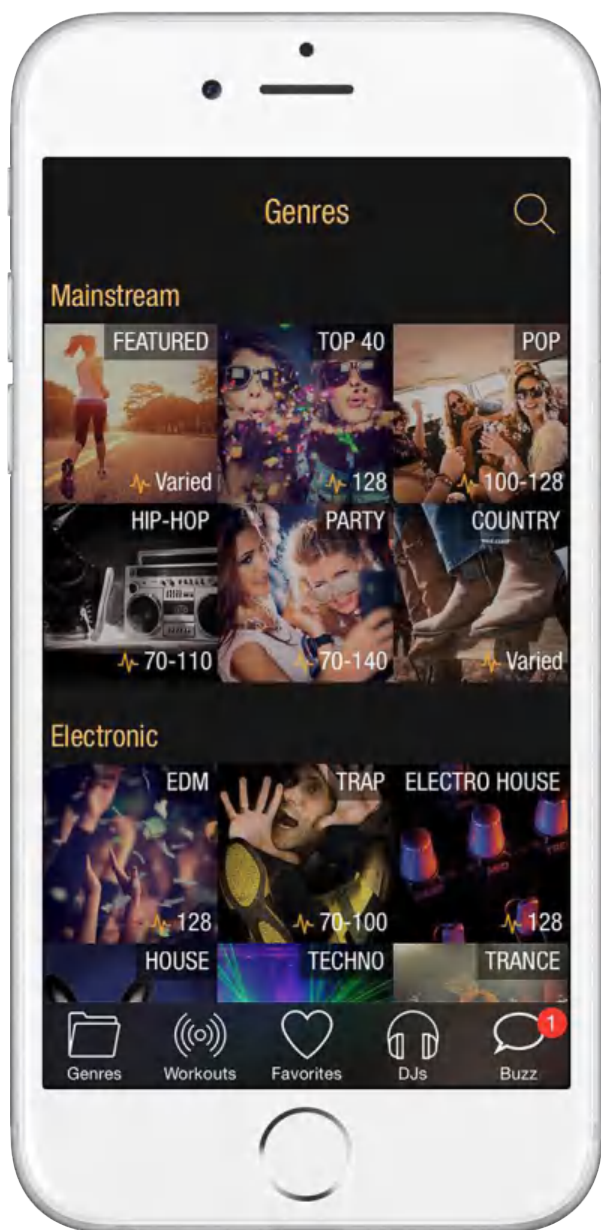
Genres

Mainstream

FEATURED
Varied

TOP 40
128

POP
100-128

HIP-HOP
70-110

PARTY
70-140

COUNTRY
Varied

Electronic

EDM
128

TRAP
70-100

ELECTRO HOUSE
128

HOUSE

TECHNO

TRANCE

Genres
Workouts
Favorites
DJs
1
Buzz